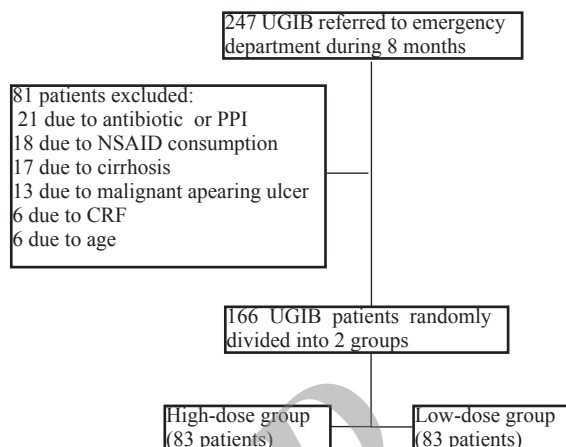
247 UGIB referred to emergency department during 8 months

81 patients excluded:
21 due to antibiotic or PPI
18 due to NSAID consumption
17 due to cirrhosis
13 due to malignant apearing ulcer
6 due to CRF
6 due to age

166 UGIB patients randomly divided into 2 groups

High-dose group
(83 patients)

Low-dose group
(83 patients)